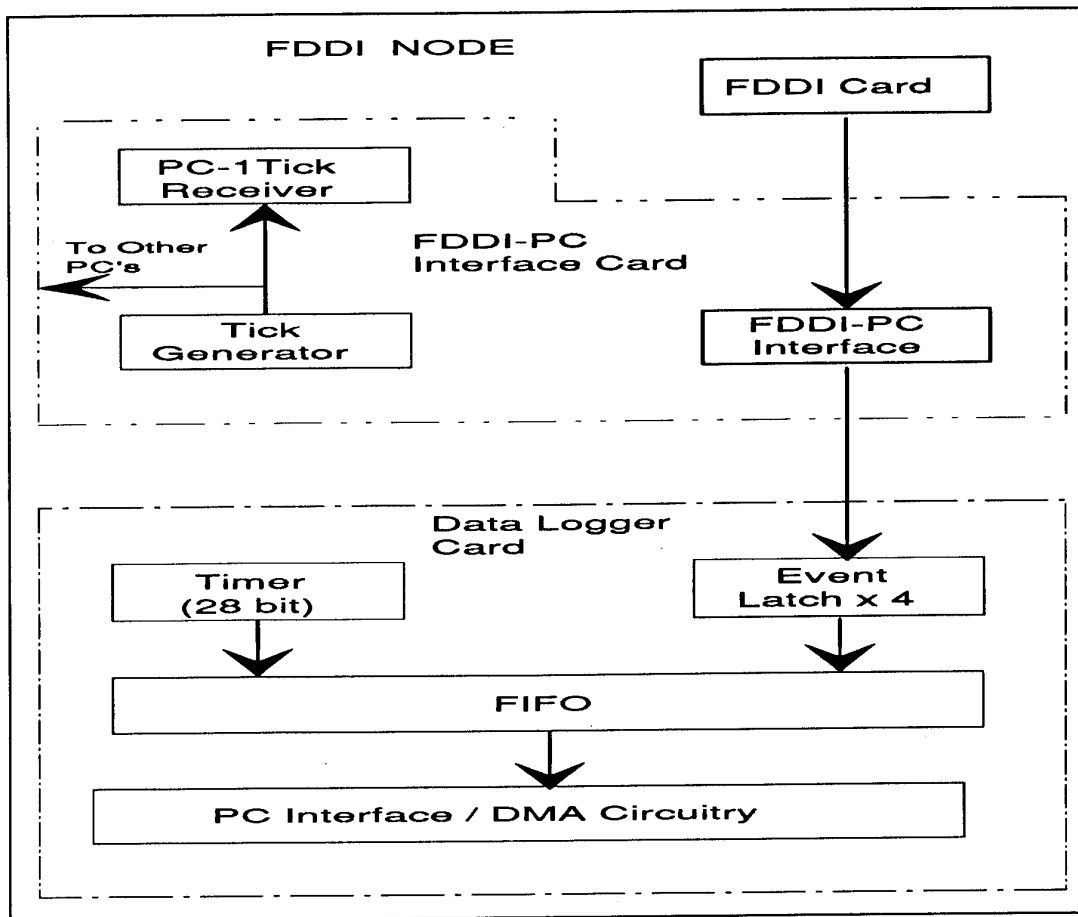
FDDI NODE

FDDI Card

PC-1Tick Receiver

To Other PC's

FDDI-PC Interface Card

Tick Generator

FDDI-PC Interface

Data Logger Card

Timer (28 bit)

Event Latch x 4

FIFO

PC Interface / DMA Circuitry